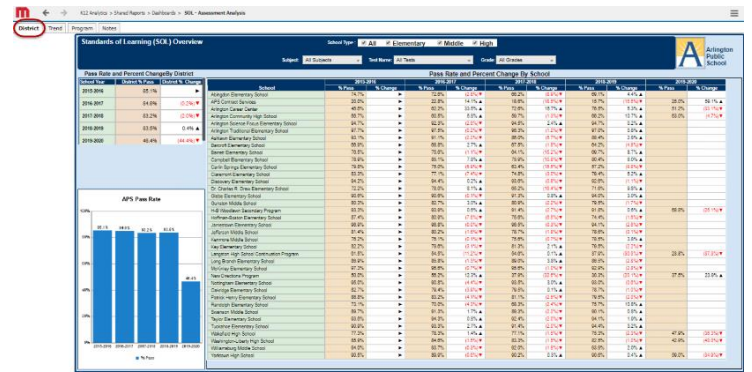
K12 Analytics > Shared Reports > Dashboards > SOL - Assessment Analysis

District | Trend | Program | Notes

Standards of Learning (SOL) Overview

School Type: All | Elementary | Middle | High

Subject: All Subjects | Test Name: All Tests | Grade: All Grades

Arlington Public Schools

Pass Rate and Percent Change By District

| School Year | District % Pass | District % Change |
|---|---|---|
| 2015-2016 | 85.1% | |
| 2016-2017 | 84.6% | (0.2%) |
| 2017-2018 | 83.2% | (2.0%) |
| 2018-2019 | 83.5% | 0.4% |
| 2019-2020 | 46.4% | (44.4%) |

APS Pass Rate

120%
100%
80%
60%
40%
20%
0%

85.1% 84.6% 83.2% 83.5% 46.4%

2015-2016 2016-2017 2017-2018 2018-2019 2019-2020

% Pass

Pass Rate and Percent Change By School

| School | 2015-2016 % Pass | % Change | 2016-2017 % Pass | % Change | 2017-2018 % Pass | % Change | 2018-2019 % Pass | % Change | 2019-2020 % Pass | % Change |
|---|---|---|---|---|---|---|---|---|---|---|
| Abingdon Elementary School | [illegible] | | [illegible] | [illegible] | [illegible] | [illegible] | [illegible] | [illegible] | | |
| APS Contract Services | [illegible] | | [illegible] | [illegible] | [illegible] | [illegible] | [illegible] | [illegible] | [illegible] | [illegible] |
| Arlington Career Center | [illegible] | | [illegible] | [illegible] | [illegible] | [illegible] | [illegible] | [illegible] | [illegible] | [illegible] |
| Arlington Community High School | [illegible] | | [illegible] | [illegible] | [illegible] | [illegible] | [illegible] | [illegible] | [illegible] | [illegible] |
| Arlington Science Focus Elementary School | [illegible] | | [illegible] | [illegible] | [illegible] | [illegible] | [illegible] | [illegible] | | |
| Arlington Traditional Elementary School | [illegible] | | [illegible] | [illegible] | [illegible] | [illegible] | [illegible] | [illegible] | | |
| Ashlawn Elementary School | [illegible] | | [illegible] | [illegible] | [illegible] | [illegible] | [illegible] | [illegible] | | |
| Barcroft Elementary School | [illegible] | | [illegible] | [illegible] | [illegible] | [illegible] | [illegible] | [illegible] | | |
| Barrett Elementary School | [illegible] | | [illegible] | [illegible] | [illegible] | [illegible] | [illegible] | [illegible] | | |
| Campbell Elementary School | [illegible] | | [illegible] | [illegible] | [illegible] | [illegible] | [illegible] | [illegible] | | |
| Carlin Springs Elementary School | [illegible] | | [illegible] | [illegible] | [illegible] | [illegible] | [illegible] | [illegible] | | |
| Claremont Elementary School | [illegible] | | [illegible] | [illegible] | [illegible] | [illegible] | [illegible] | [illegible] | | |
| Discovery Elementary School | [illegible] | | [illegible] | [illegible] | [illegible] | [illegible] | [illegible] | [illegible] | | |
| Dr. Charles R. Drew Elementary School | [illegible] | | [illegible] | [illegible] | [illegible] | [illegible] | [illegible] | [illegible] | | |
| Glebe Elementary School | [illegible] | | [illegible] | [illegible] | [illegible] | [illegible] | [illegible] | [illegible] | | |
| Gunston Middle School | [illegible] | | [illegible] | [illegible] | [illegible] | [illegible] | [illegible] | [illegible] | | |
| H-B Woodlawn Secondary Program | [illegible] | | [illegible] | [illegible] | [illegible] | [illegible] | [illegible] | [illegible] | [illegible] | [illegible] |
| Hoffman-Boston Elementary School | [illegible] | | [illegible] | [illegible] | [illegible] | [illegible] | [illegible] | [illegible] | | |
| Jamestown Elementary School | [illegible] | | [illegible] | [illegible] | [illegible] | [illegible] | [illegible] | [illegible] | | |
| Jefferson Middle School | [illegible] | | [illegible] | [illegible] | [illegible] | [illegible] | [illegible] | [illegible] | | |
| Kenmore Middle School | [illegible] | | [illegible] | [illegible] | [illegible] | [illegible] | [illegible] | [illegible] | | |
| Key Elementary School | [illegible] | | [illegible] | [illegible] | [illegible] | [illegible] | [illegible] | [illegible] | | |
| Langston High School Continuation Program | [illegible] | | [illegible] | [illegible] | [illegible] | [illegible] | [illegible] | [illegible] | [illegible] | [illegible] |
| Long Branch Elementary School | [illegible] | | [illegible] | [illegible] | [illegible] | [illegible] | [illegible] | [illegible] | | |
| McKinley Elementary School | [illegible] | | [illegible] | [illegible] | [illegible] | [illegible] | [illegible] | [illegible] | | |
| New Directions Program | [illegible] | | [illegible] | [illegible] | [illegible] | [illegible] | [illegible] | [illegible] | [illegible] | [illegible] |
| Nottingham Elementary School | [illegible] | | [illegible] | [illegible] | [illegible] | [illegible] | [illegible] | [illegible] | | |
| Oakridge Elementary School | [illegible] | | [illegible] | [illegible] | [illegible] | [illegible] | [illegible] | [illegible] | | |
| Patrick Henry Elementary School | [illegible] | | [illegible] | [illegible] | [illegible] | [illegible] | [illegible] | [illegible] | | |
| Randolph Elementary School | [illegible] | | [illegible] | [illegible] | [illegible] | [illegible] | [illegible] | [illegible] | | |
| Swanson Middle School | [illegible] | | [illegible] | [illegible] | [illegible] | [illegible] | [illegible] | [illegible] | | |
| Taylor Elementary School | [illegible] | | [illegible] | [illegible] | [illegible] | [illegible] | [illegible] | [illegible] | | |
| Tuckahoe Elementary School | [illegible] | | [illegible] | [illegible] | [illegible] | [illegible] | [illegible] | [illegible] | | |
| Wakefield High School | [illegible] | | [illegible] | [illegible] | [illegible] | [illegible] | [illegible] | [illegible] | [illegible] | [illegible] |
| Washington-Liberty High School | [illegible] | | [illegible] | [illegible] | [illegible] | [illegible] | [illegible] | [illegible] | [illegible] | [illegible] |
| Williamsburg Middle School | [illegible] | | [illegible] | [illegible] | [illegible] | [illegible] | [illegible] | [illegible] | | |
| Yorktown High School | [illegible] | | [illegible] | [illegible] | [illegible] | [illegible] | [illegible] | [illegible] | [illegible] | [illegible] |